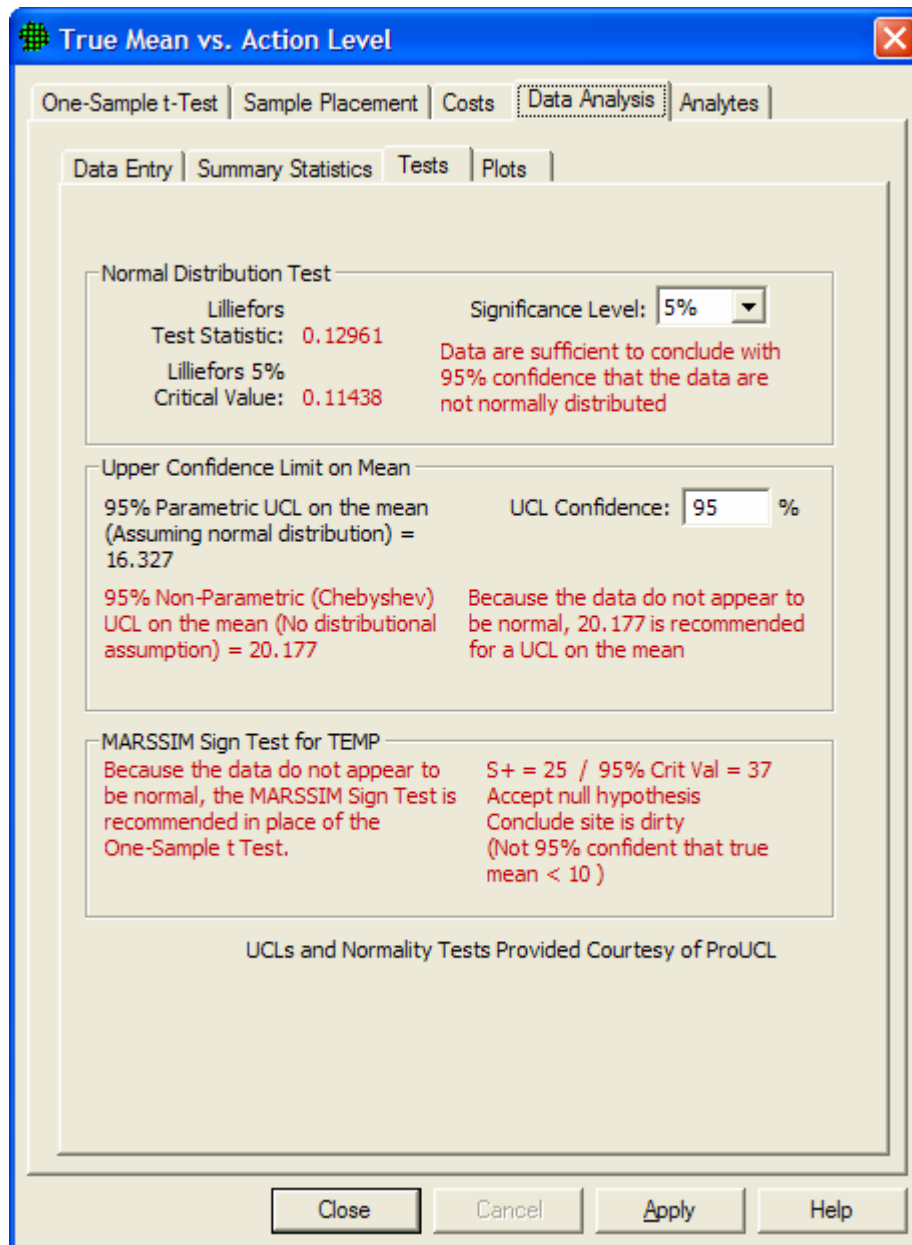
True Mean vs. Action Level

One-Sample t-Test | Sample Placement | Costs | Data Analysis | Analytes

Data Entry | Summary Statistics | Tests | Plots

Normal Distribution Test

Lilliefors Test Statistic: 0.12961

Lilliefors 5% Critical Value: 0.11438

Significance Level: 5%

Data are sufficient to conclude with 95% confidence that the data are not normally distributed

Upper Confidence Limit on Mean

95% Parametric UCL on the mean (Assuming normal distribution) = 16.327

UCL Confidence: 95 %

95% Non-Parametric (Chebyshev) UCL on the mean (No distributional assumption) = 20.177

Because the data do not appear to be normal, 20.177 is recommended for a UCL on the mean

MARSSIM Sign Test for TEMP

Because the data do not appear to be normal, the MARSSIM Sign Test is recommended in place of the One-Sample t Test.

S+ = 25 / 95% Crit Val = 37
Accept null hypothesis
Conclude site is dirty
(Not 95% confident that true mean < 10 )

UCLs and Normality Tests Provided Courtesy of ProUCL

Close | Cancel | Apply | Help